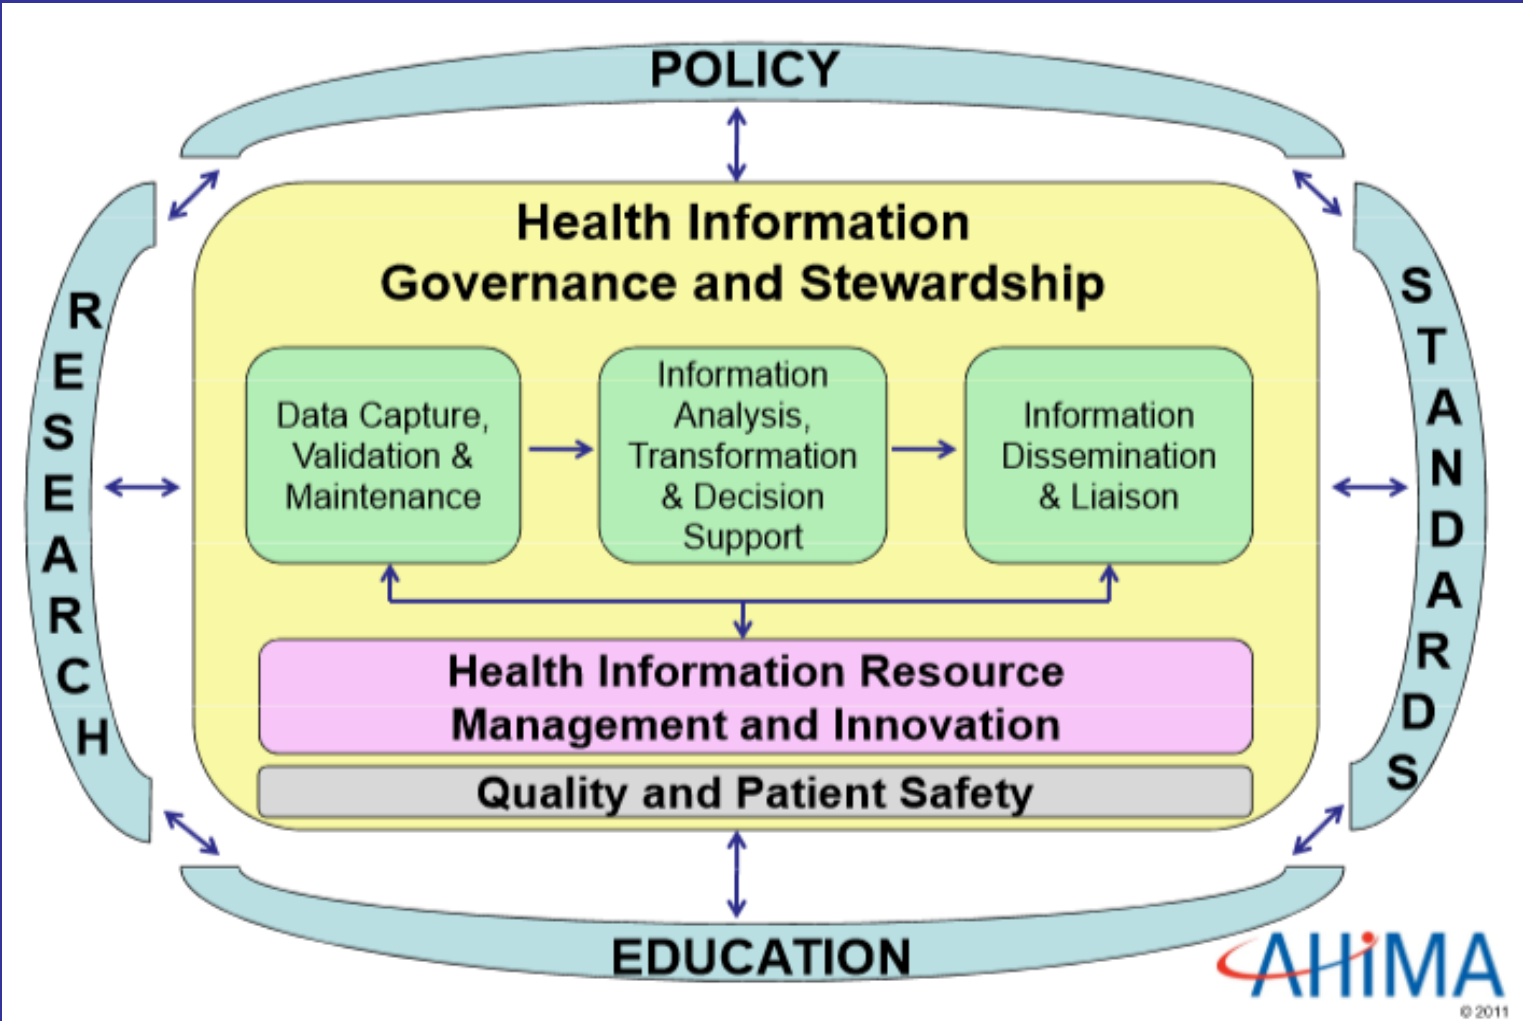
POLICY

RESEARCH

STANDARDS

Health Information Governance and Stewardship

Data Capture, Validation & Maintenance

Information Analysis, Transformation & Decision Support

Information Dissemination & Liaison

Health Information Resource Management and Innovation

Quality and Patient Safety

EDUCATION

AHIMA

© 2011